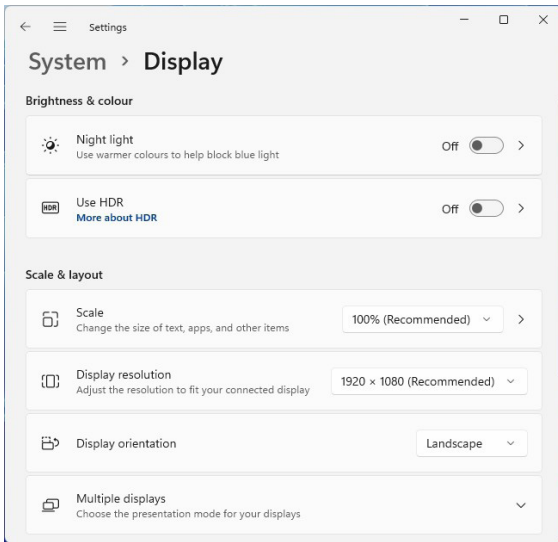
Settings

System › Display

Brightness & colour

Night light
Use warmer colours to help block blue light
Off

HDR
Use HDR
More about HDR
Off

Scale & layout

Scale
Change the size of text, apps, and other items
100% (Recommended)

Display resolution
Adjust the resolution to fit your connected display
1920 × 1080 (Recommended)

Display orientation
Landscape

Multiple displays
Choose the presentation mode for your displays